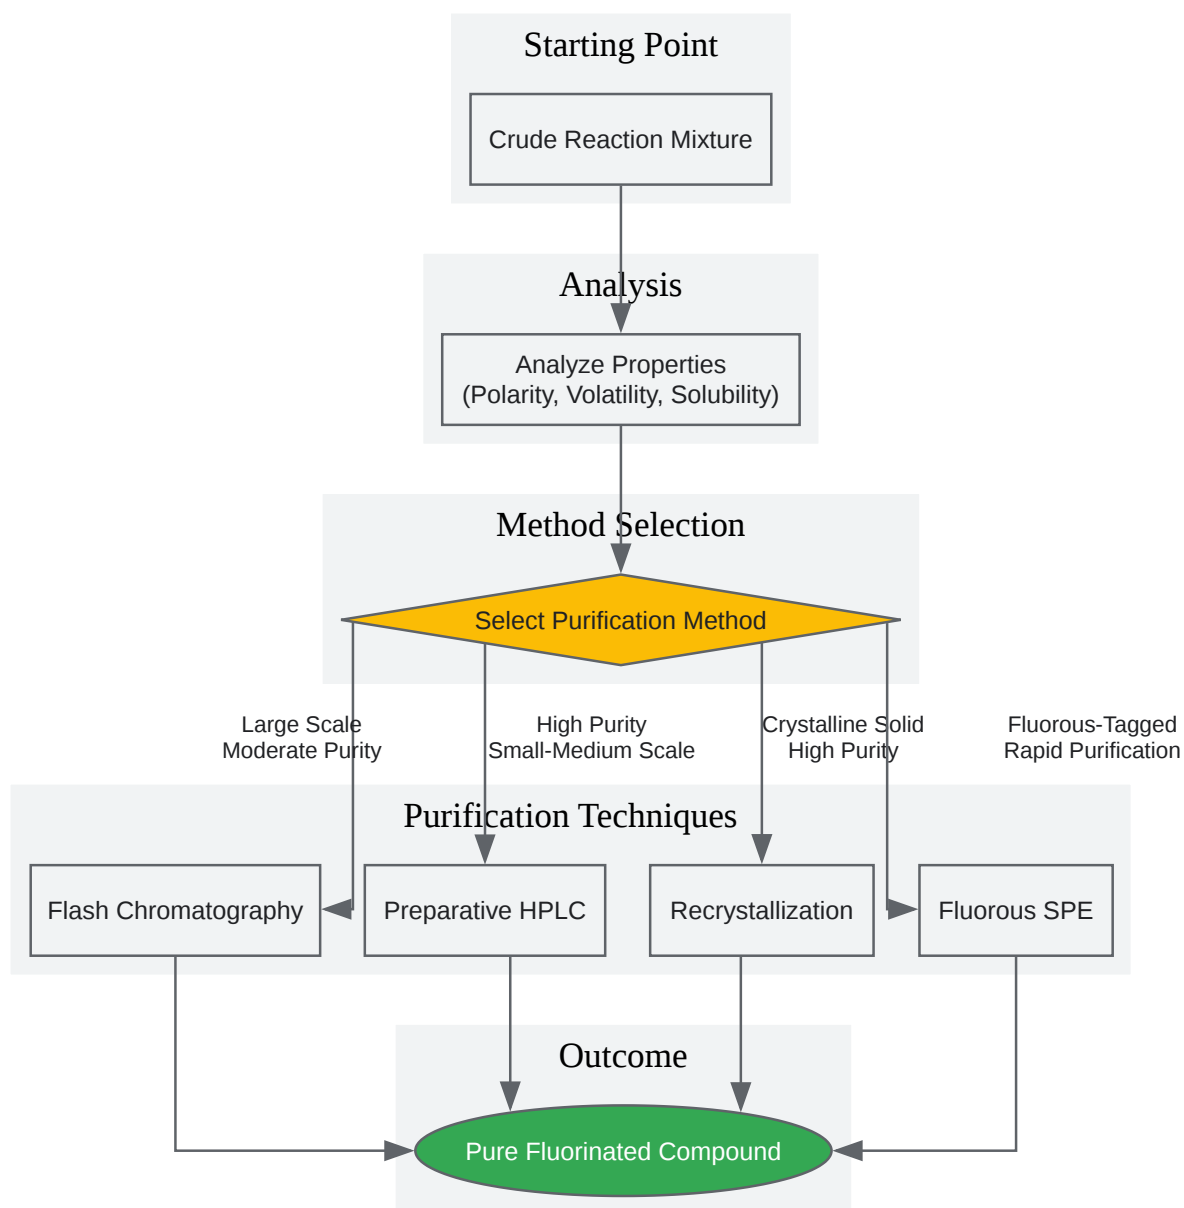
Starting Point

Crude Reaction Mixture

Analysis

Analyze Properties
(Polarity, Volatility, Solubility)

Method Selection

Select Purification Method

Large Scale
Moderate Purity

High Purity
Small-Medium Scale

Crystalline Solid
High Purity

Fluorous-Tagged
Rapid Purification

Purification Techniques

Flash Chromatography

Preparative HPLC

Recrystallization

Fluorous SPE

Outcome

Pure Fluorinated Compound